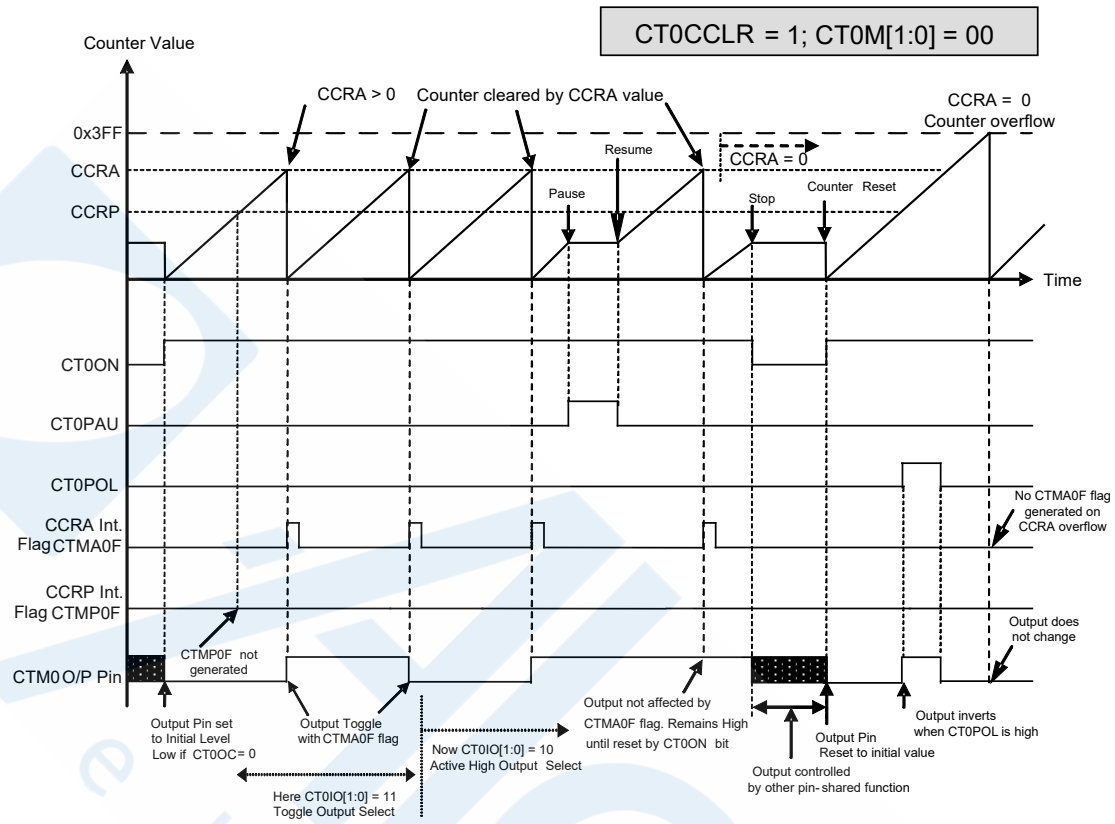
CT0CCLR = 1; CT0M[1:0] = 00

Counter Value

CCRA > 0

Counter cleared by CCRA value

CCRA = 0
Counter overflow

0x3FF

CCRA = 0

Resume

CCRA

Pause

Stop

Counter Reset

CCRP

Time

CT0ON

CT0PAU

CT0POL

CCRA Int. Flag CTMA0F

No CTMA0F flag generated on CCRA overflow

CCRP Int. Flag CTMP0F

Output does not change

CTMP0F not generated

CTM0 O/P Pin

Output Pin set to Initial Level Low if CT0OC= 0

Output Toggle with CTMA0F flag

Now CT0IO[1:0] = 10 Active High Output Select

Output not affected by CTMA0F flag. Remains High until reset by CT0ON bit

Output Pin Reset to initial value

Output inverts when CT0POL is high

Here CT0IO[1:0] = 11 Toggle Output Select

Output controlled by other pin-shared function